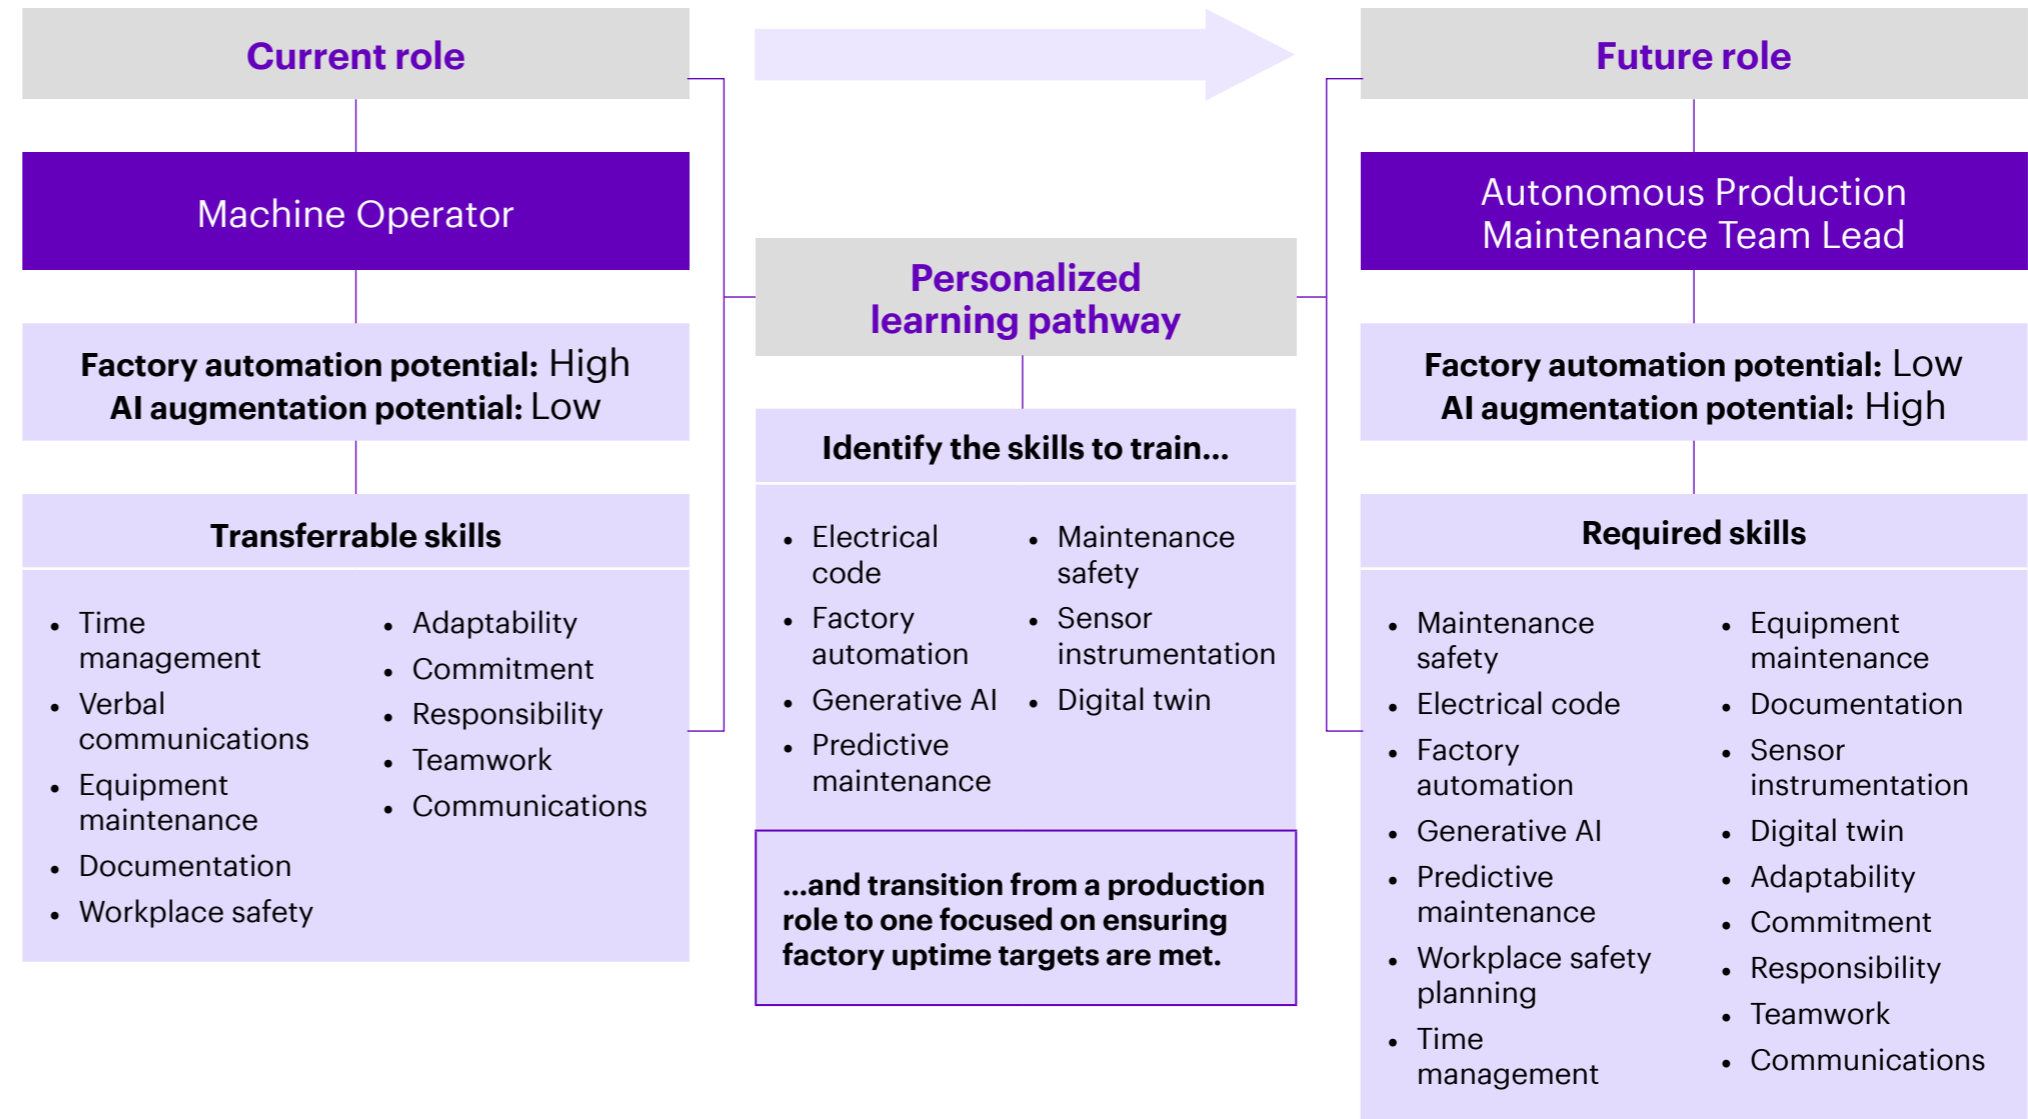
Current role

Machine Operator

**Factory automation potential:** High
**AI augmentation potential:** Low

Transferrable skills

- Time management
- Verbal communications
- Equipment maintenance
- Documentation
- Workplace safety
- Adaptability
- Commitment
- Responsibility
- Teamwork
- Communications

Personalized learning pathway

Identify the skills to train...

- Electrical code
- Factory automation
- Generative AI
- Predictive maintenance
- Maintenance safety
- Sensor instrumentation
- Digital twin

...and transition from a production role to one focused on ensuring factory uptime targets are met.

Future role

Autonomous Production Maintenance Team Lead

**Factory automation potential:** Low
**AI augmentation potential:** High

Required skills

- Maintenance safety
- Electrical code
- Factory automation
- Generative AI
- Predictive maintenance
- Workplace safety planning
- Time management
- Equipment maintenance
- Documentation
- Sensor instrumentation
- Digital twin
- Adaptability
- Commitment
- Responsibility
- Teamwork
- Communications